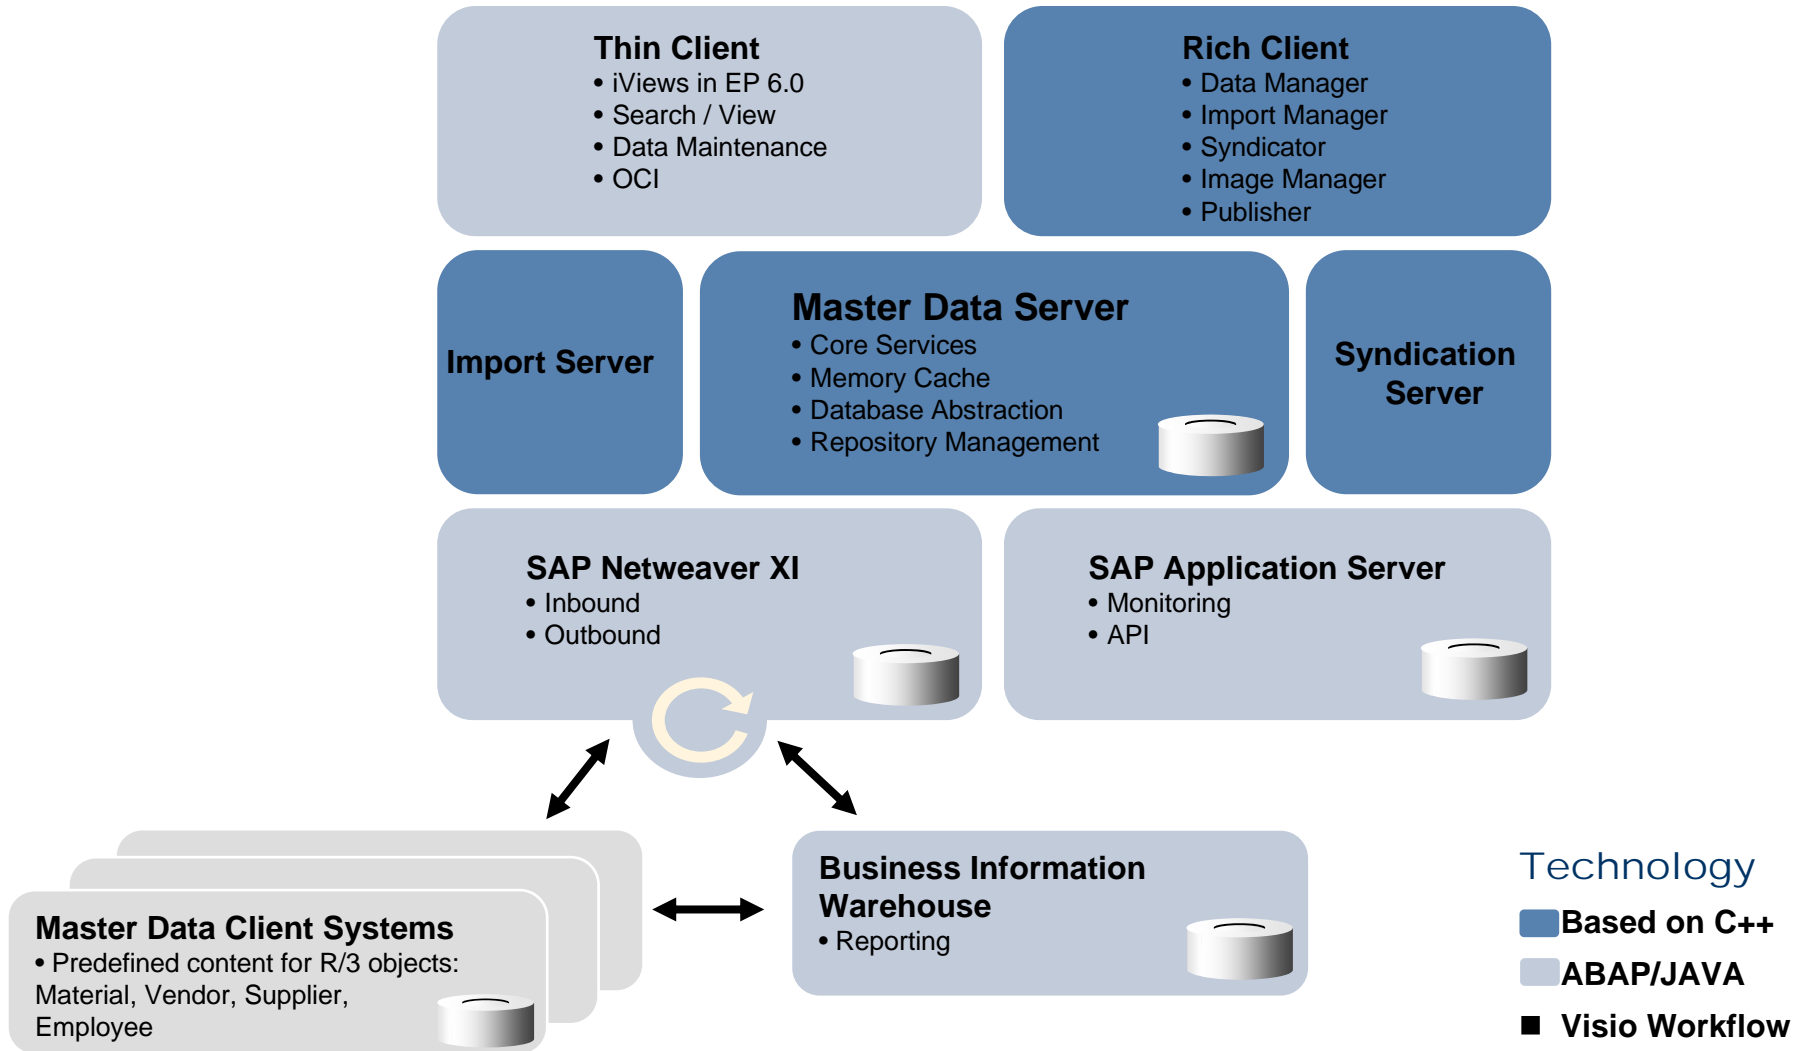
Thin Client
• iViews in EP 6.0
• Search / View
• Data Maintenance
• OCI

Rich Client
• Data Manager
• Import Manager
• Syndicator
• Image Manager
• Publisher

Import Server

Master Data Server
• Core Services
• Memory Cache
• Database Abstraction
• Repository Management

Syndication Server

SAP Netweaver XI
• Inbound
• Outbound

SAP Application Server
• Monitoring
• API

Master Data Client Systems
• Predefined content for R/3 objects: Material, Vendor, Supplier, Employee

Business Information Warehouse
• Reporting

Technology
Based on C++
ABAP/JAVA
Visio Workflow